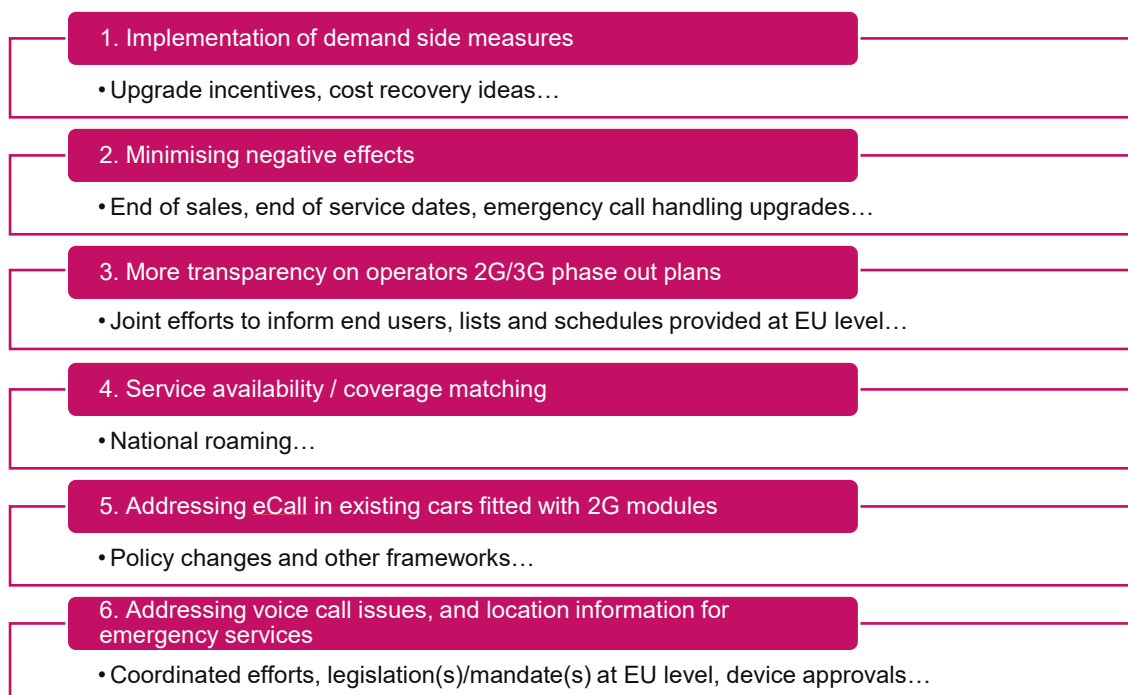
1. Implementation of demand side measures

• Upgrade incentives, cost recovery ideas…

2. Minimising negative effects

• End of sales, end of service dates, emergency call handling upgrades…

3. More transparency on operators 2G/3G phase out plans

• Joint efforts to inform end users, lists and schedules provided at EU level…

4. Service availability / coverage matching

• National roaming…

5. Addressing eCall in existing cars fitted with 2G modules

• Policy changes and other frameworks…

6. Addressing voice call issues, and location information for emergency services

• Coordinated efforts, legislation(s)/mandate(s) at EU level, device approvals…